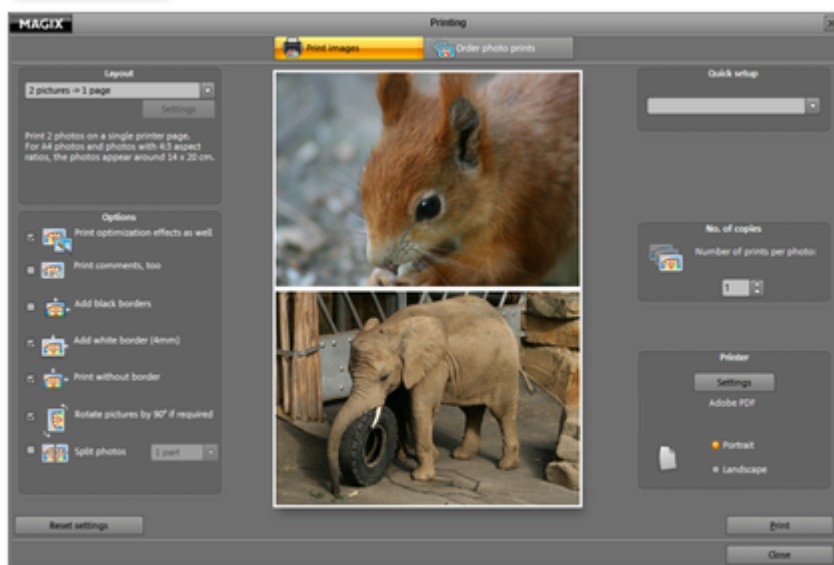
MAGIX

Printing

Print images

Order photo prints

Layout

2 pictures -> 1 page

Settings

Print 2 photos on a single printer page. For A4 photos and photos with 4:3 aspect ratios, the photos appear around 14 x 20 cm.

Options

Print optimization effects as well

Print comments, too

Add black borders

Add white border (4mm)

Print without border

Rotate pictures by 90° if required

Split photos

1 part

Reset settings

Quick setup

No. of copies

Number of prints per photo:

1

Printer

Settings

Adobe PDF

Portrait

Landscape

Print

Close